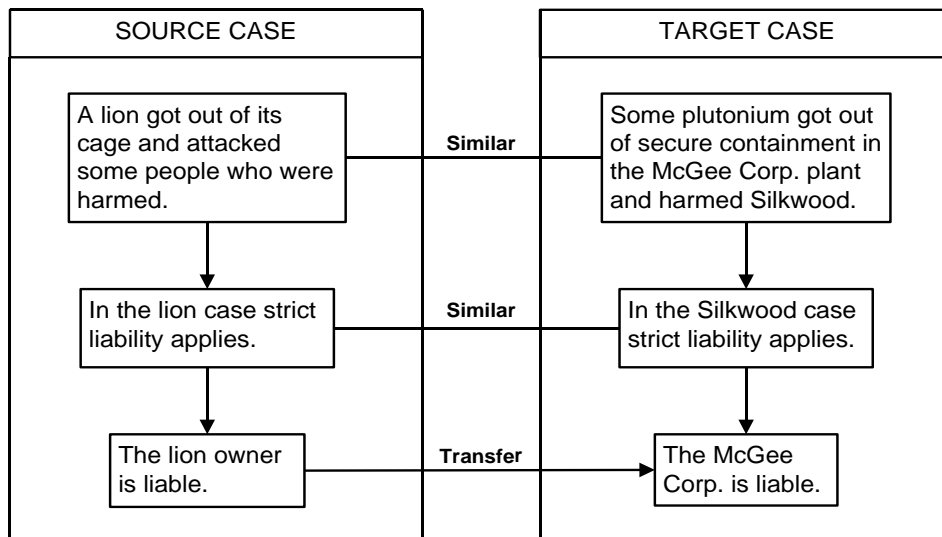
SOURCE CASE

TARGET CASE

A lion got out of its cage and attacked some people who were harmed.

Similar

Some plutonium got out of secure containment in the McGee Corp. plant and harmed Silkwood.

In the lion case strict liability applies.

Similar

In the Silkwood case strict liability applies.

The lion owner is liable.

Transfer

The McGee Corp. is liable.